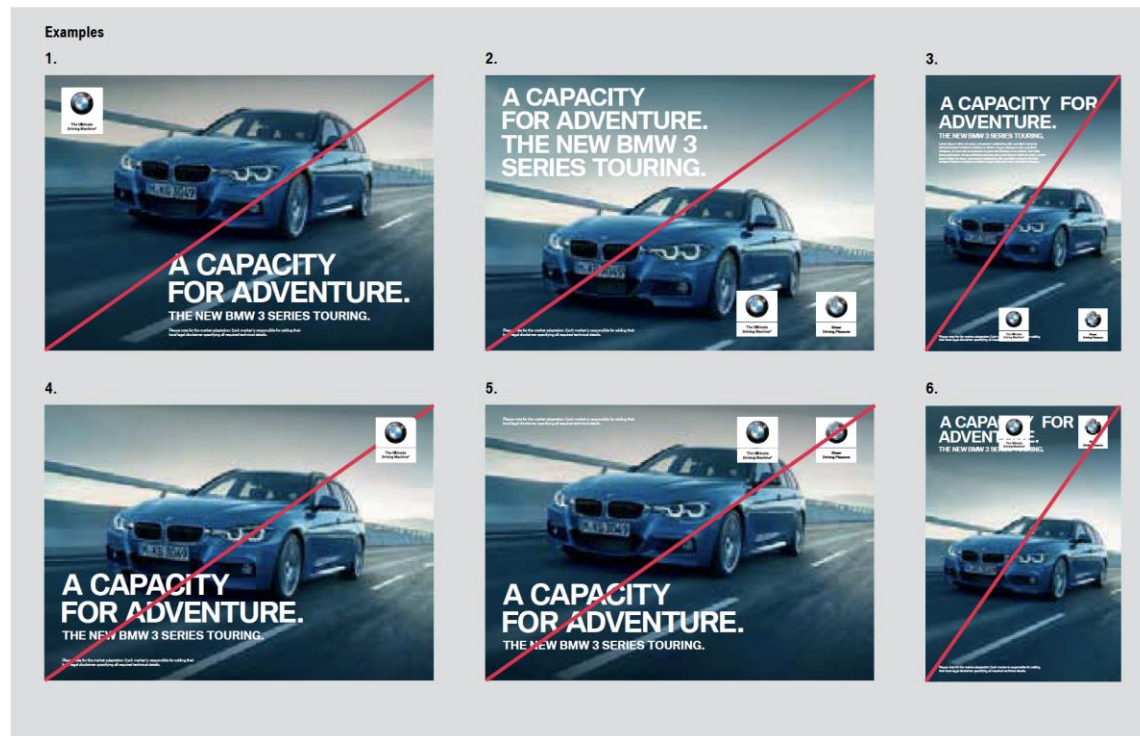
Examples

1.

The Ultimate Driving Machine®

A CAPACITY FOR ADVENTURE.

THE NEW BMW 3 SERIES TOURING.

Please note for the market adaptation: Each market is responsible for adding their local legal disclaimer specifying all required technical details.

2.

A CAPACITY FOR ADVENTURE. THE NEW BMW 3 SERIES TOURING.

Please note for the market adaptation: Each market is responsible for adding their local legal disclaimer specifying all required technical details.

The Ultimate Driving Machine®

Sheer Driving Pleasure

3.

A CAPACITY FOR ADVENTURE.

THE NEW BMW 3 SERIES TOURING.

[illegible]

The Ultimate Driving Machine®

Sheer Driving Pleasure

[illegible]

4.

The Ultimate Driving Machine®

A CAPACITY FOR ADVENTURE.

THE NEW BMW 3 SERIES TOURING.

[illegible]

5.

Please note for the market adaptation: Each market is responsible for adding their local legal disclaimer specifying all required technical details.

The Ultimate Driving Machine®

Sheer Driving Pleasure

A CAPACITY FOR ADVENTURE.

THE NEW BMW 3 SERIES TOURING.

6.

A CAPACITY FOR ADVENTURE.

THE NEW BMW 3 SERIES TOURING.

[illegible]